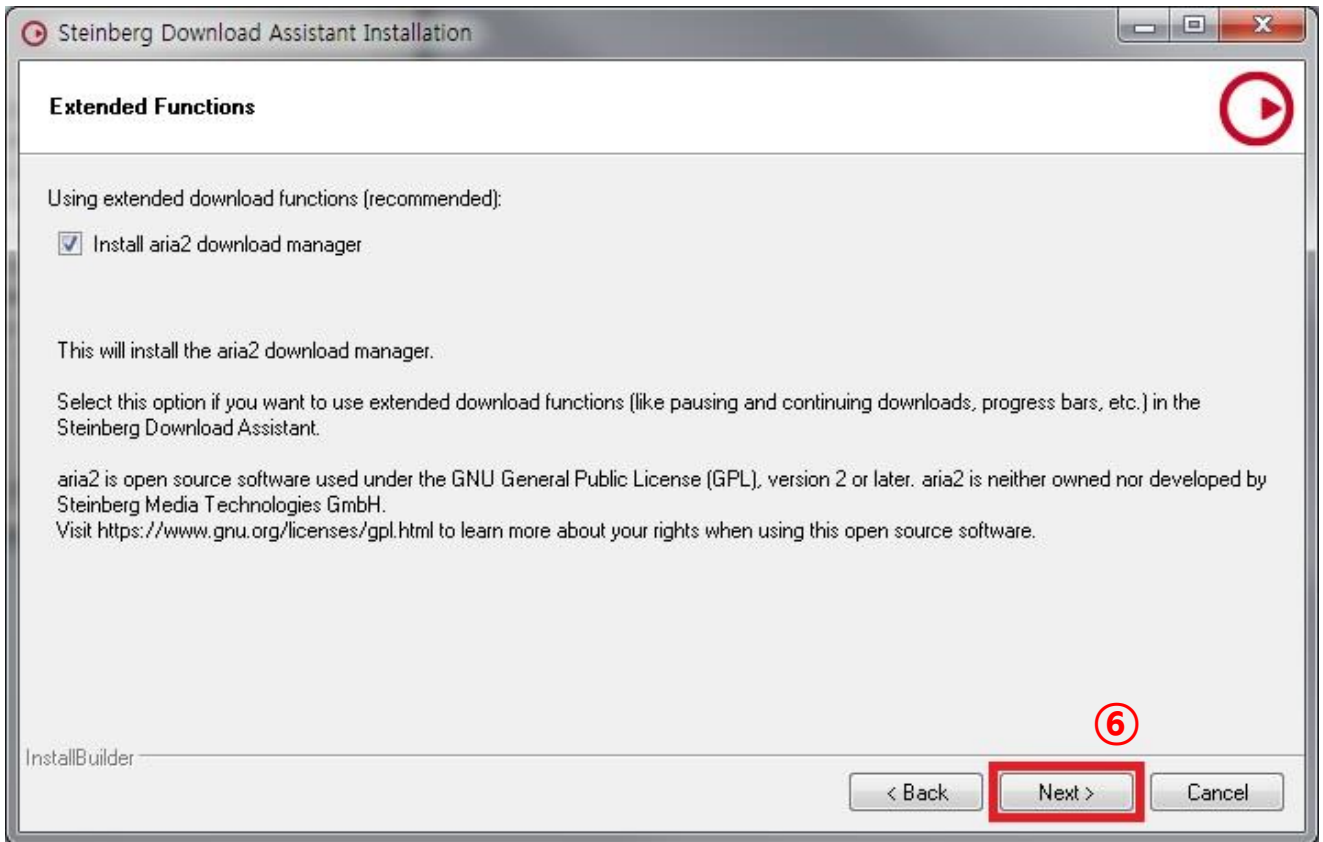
Steinberg Download Assistant Installation

Extended Functions

Using extended download functions (recommended):

Install aria2 download manager

This will install the aria2 download manager.

Select this option if you want to use extended download functions (like pausing and continuing downloads, progress bars, etc.) in the Steinberg Download Assistant.

aria2 is open source software used under the GNU General Public License (GPL), version 2 or later. aria2 is neither owned nor developed by Steinberg Media Technologies GmbH.
Visit https://www.gnu.org/licenses/gpl.html to learn more about your rights when using this open source software.

⑥

InstallBuilder

< Back

Next >

Cancel